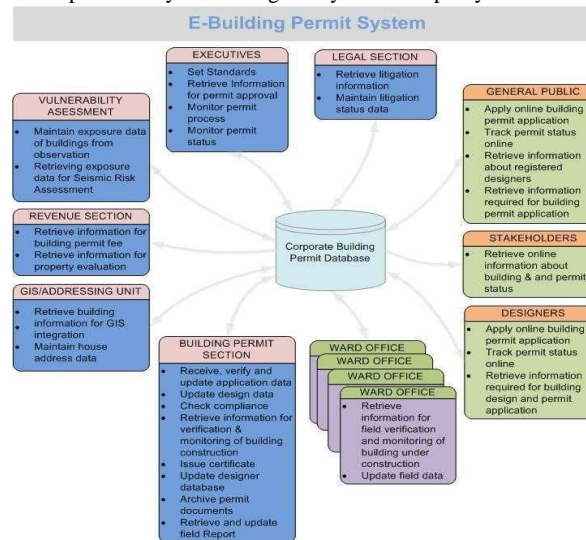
E-Building Permit System

EXECUTIVES
- Set Standards
- Retrieve Information for permit approval
- Monitor permit process
- Monitor permit status

LEGAL SECTION
- Retrieve litigation information
- Maintain litigation status data

VULNERABILITY ASESSMENT
- Maintain exposure data of buildings from observation
- Retrieving exposure data for Seismic Risk Assessment

GENERAL PUBLIC
- Apply online building permit application
- Track permit status online
- Retrieve information about registered designers
- Retrieve information required for building permit application

REVENUE SECTION
- Retrieve information for building permit fee
- Retrieve information for property evaluation

Corporate Building Permit Database

STAKEHOLDERS
- Retrieve online information about building & and permit status

GIS/ADDRESSING UNIT
- Retrieve building information for GIS integration
- Maintain house address data

DESIGNERS
- Apply online building permit application
- Track permit status online
- Retrieve information required for building design and permit application

BUILDING PERMIT SECTION
- Receive, verify and update application data
- Update design data
- Check compliance
- Retrieve information for verification & monitoring of building construction
- Issue certificate
- Update designer database
- Archive permit documents
- Retrieve and update field Report

WARD OFFICE
WARD OFFICE
WARD OFFICE
WARD OFFICE
- Retrieve information for field verification and monitoring of building under construction
- Update field data